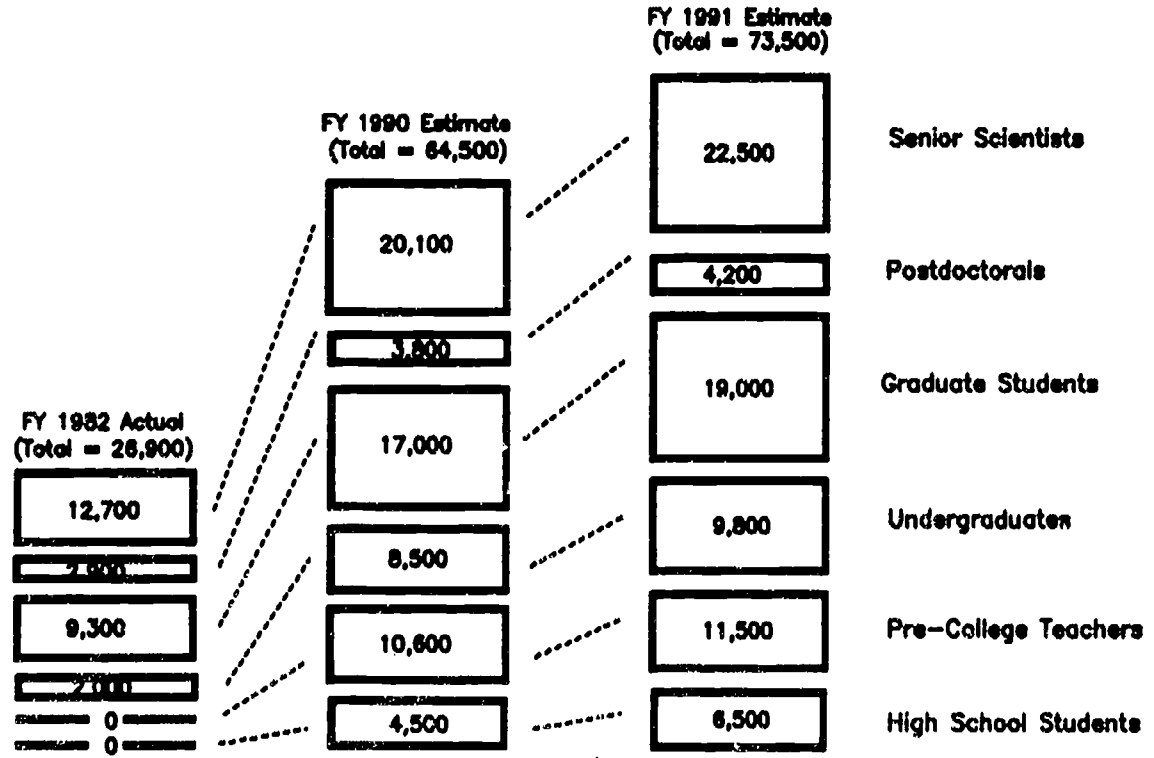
FY 1982 Actual
(Total = 26,900)

12,700

2,900

9,300

2,000

0

0

FY 1990 Estimate
(Total = 64,500)

20,100

3,800

17,000

8,500

10,600

4,500

FY 1991 Estimate
(Total = 73,500)

22,500

4,200

19,000

9,800

11,500

6,500

Senior Scientists

Postdoctorals

Graduate Students

Undergraduates

Pre-College Teachers

High School Students